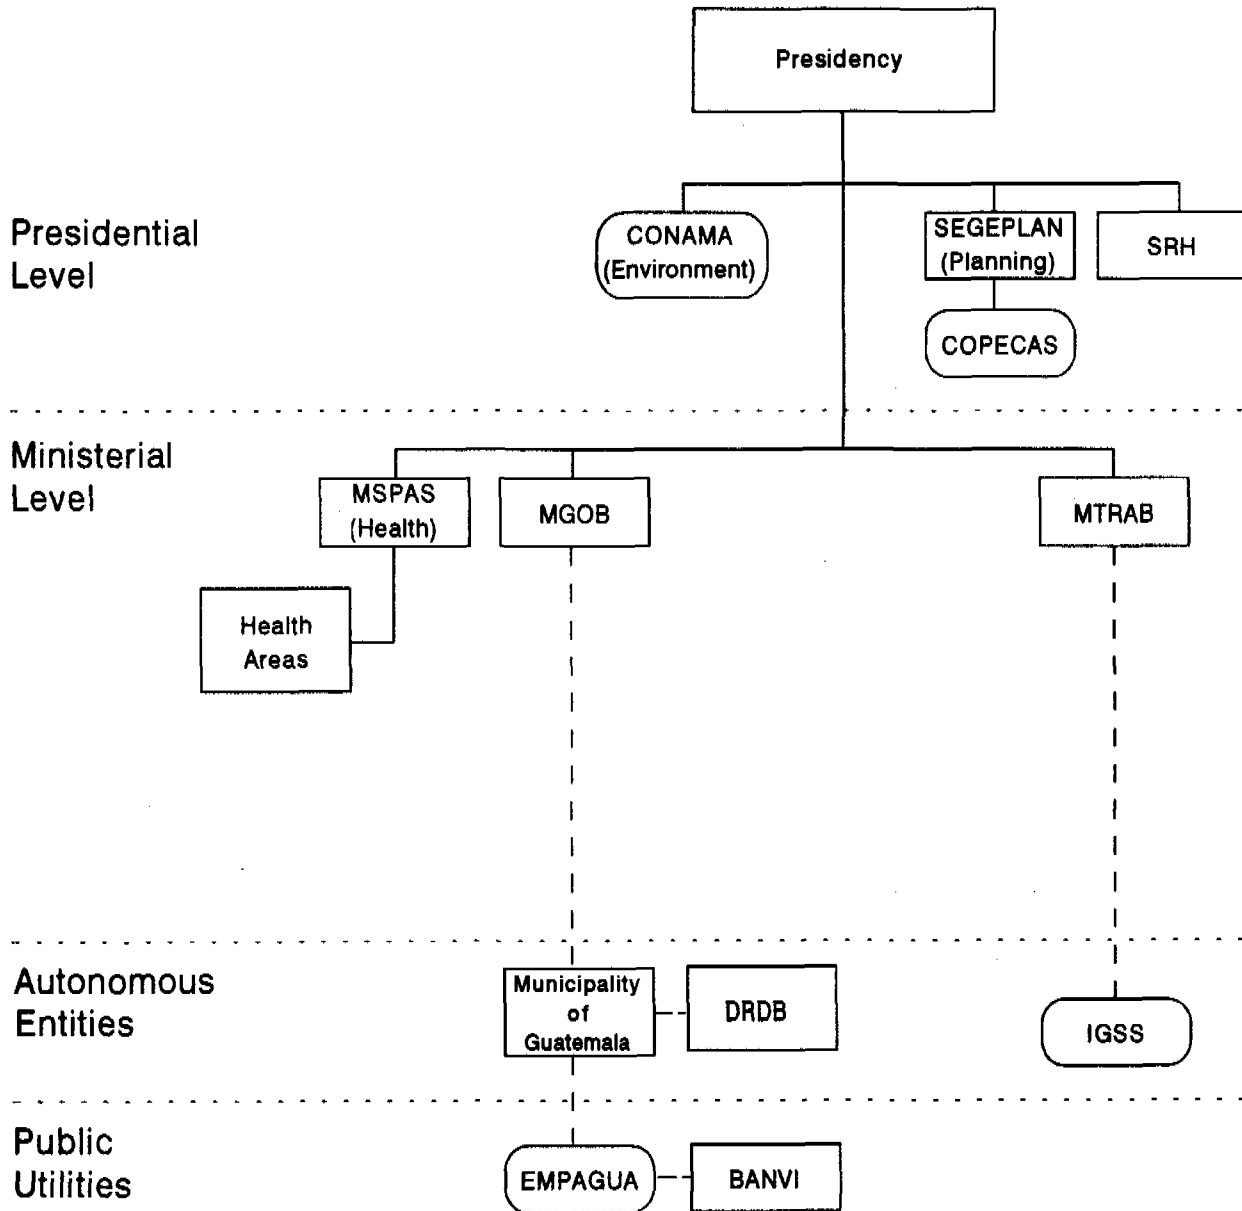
Presidency

Presidential Level

CONAMA (Environment)

SEGEPLAN (Planning)

SRH

COPECAS

Ministerial Level

MSPAS (Health)

MGOB

MTRAB

Health Areas

Autonomous Entities

Municipality of Guatemala

DRDB

IGSS

Public Utilities

EMPAGUA

BANVI